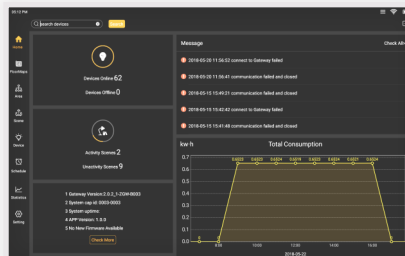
09:13 PM

Search devices

Search

Home

FloorMaps

Area

Scene

Device

Schedule

Statistics

Setting

Devices Online 62

Devices Offline 0

Activity Scenes 2

Unactivity Scenes 9

1 Gateway Version:2.0.2_1-2G#-0003

2 System cap id: 0003-0003

3 System uptime:

4 APP Version: 1.0.0

5 No New Firmware Available

Check More

Message

Check All

2018-05-20 11:56:52 connect to Gateway failed

2018-05-20 11:56:41 communication failed and closed

2018-05-10 15:49:31 communication failed and closed

2018-05-10 15:42:42 connect to Gateway failed

2018-05-10 15:41:48 communication failed and closed

kw h

Total Consumption

0.7
0.6
0.5
0.4
0.3
0.2
0.1
0.0

0.6625

0.6625

0.6625

0.6624

0.6625

0.6624

0.6625

0.6625

0

8:59

10:00

12:00

14:00

16:00

2018-05-22